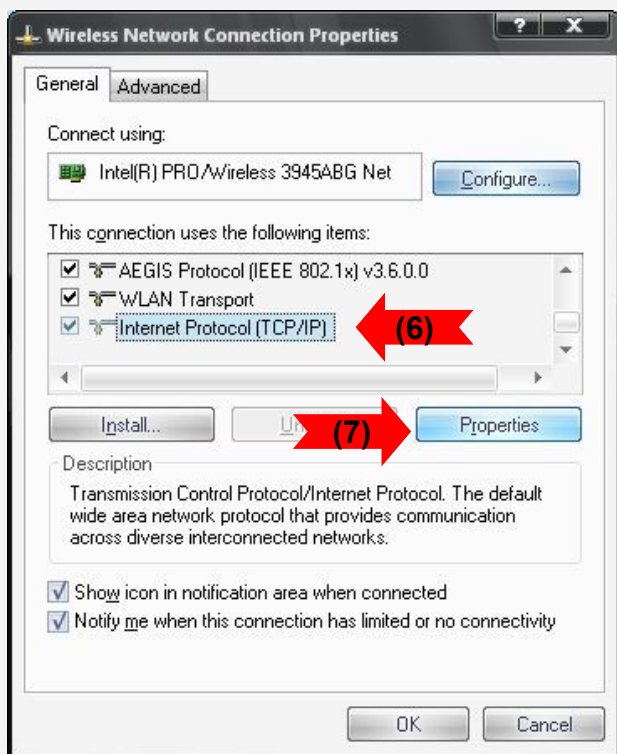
Wireless Network Connection Properties

?

X

General

Advanced

Connect using:

Intel(R) PRO/Wireless 3945ABG Net

Configure...

This connection uses the following items:

AEGIS Protocol (IEEE 802.1x) v3.6.0.0

WLAN Transport

Internet Protocol (TCP/IP)

(6)

Install...

Un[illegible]

(7)

Properties

Description

Transmission Control Protocol/Internet Protocol. The default wide area network protocol that provides communication across diverse interconnected networks.

Show icon in notification area when connected

Notify me when this connection has limited or no connectivity

OK

Cancel